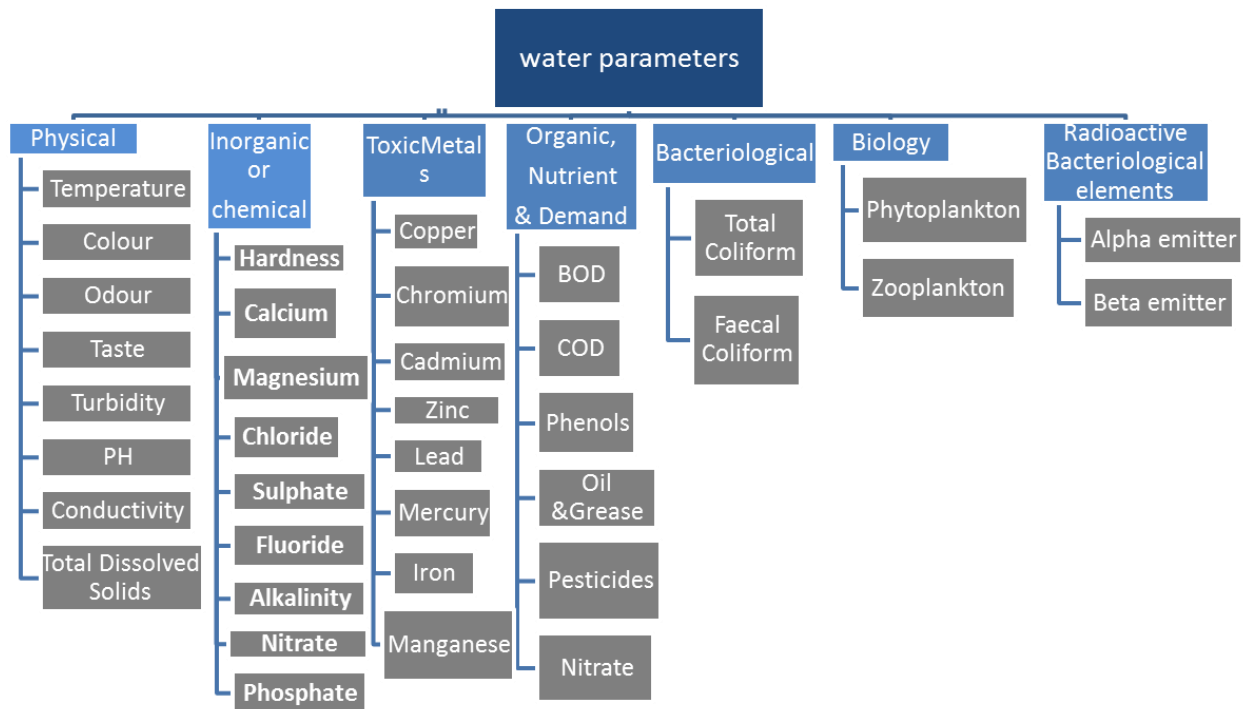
water parameters

Physical
Temperature
Colour
Odour
Taste
Turbidity
PH
Conductivity
Total Dissolved Solids

Inorganic or chemical
Hardness
Calcium
Magnesium
Chloride
Sulphate
Fluoride
Alkalinity
Nitrate
Phosphate

ToxicMetals
Copper
Chromium
Cadmium
Zinc
Lead
Mercury
Iron
Manganese

Organic, Nutrient & Demand
BOD
COD
Phenols
Oil &Grease
Pesticides
Nitrate

Bacteriological
Total Coliform
Faecal Coliform

Biology
Phytoplankton
Zooplankton

Radioactive Bacteriological elements
Alpha emitter
Beta emitter